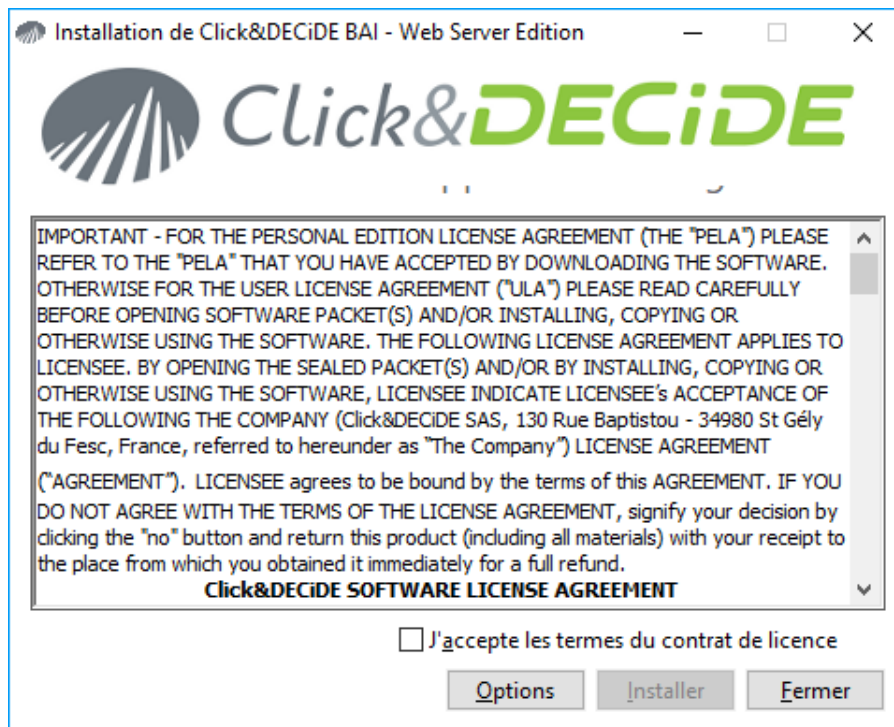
Installation de Click&DECiDE BAI - Web Server Edition

Click&DECiDE

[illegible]

IMPORTANT - FOR THE PERSONAL EDITION LICENSE AGREEMENT (THE "PELA") PLEASE REFER TO THE "PELA" THAT YOU HAVE ACCEPTED BY DOWNLOADING THE SOFTWARE. OTHERWISE FOR THE USER LICENSE AGREEMENT ("ULA") PLEASE READ CAREFULLY BEFORE OPENING SOFTWARE PACKET(S) AND/OR INSTALLING, COPYING OR OTHERWISE USING THE SOFTWARE. THE FOLLOWING LICENSE AGREEMENT APPLIES TO LICENSEE. BY OPENING THE SEALED PACKET(S) AND/OR BY INSTALLING, COPYING OR OTHERWISE USING THE SOFTWARE, LICENSEE INDICATE LICENSEE's ACCEPTANCE OF THE FOLLOWING THE COMPANY (Click&DECiDE SAS, 130 Rue Baptistou - 34980 St Gély du Fesc, France, referred to hereunder as "The Company") LICENSE AGREEMENT

("AGREEMENT"). LICENSEE agrees to be bound by the terms of this AGREEMENT. IF YOU DO NOT AGREE WITH THE TERMS OF THE LICENSE AGREEMENT, signify your decision by clicking the "no" button and return this product (including all materials) with your receipt to the place from which you obtained it immediately for a full refund.

Click&DECiDE SOFTWARE LICENSE AGREEMENT

J'accepte les termes du contrat de licence

Options Installer Fermer